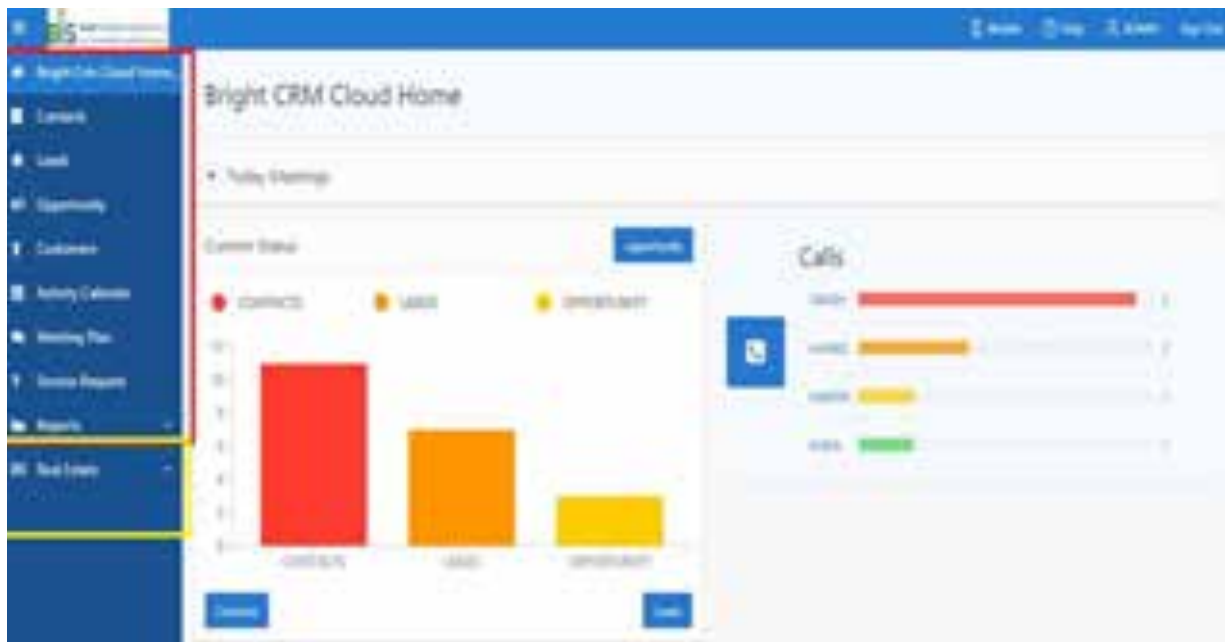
Bright CRM Cloud Home

Contacts

Leads

Opportunity

Customers

Activity Calendar

Meeting Plan

Service Request

Reports

Real Estate

Bright CRM Cloud Home

▾ Today Meetings

Current Status

Opportunity

● CONTACTS ● LEADS ● OPPORTUNITY

CONTACTS LEADS OPPORTUNITY

Contacts

Leads

Calls

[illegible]